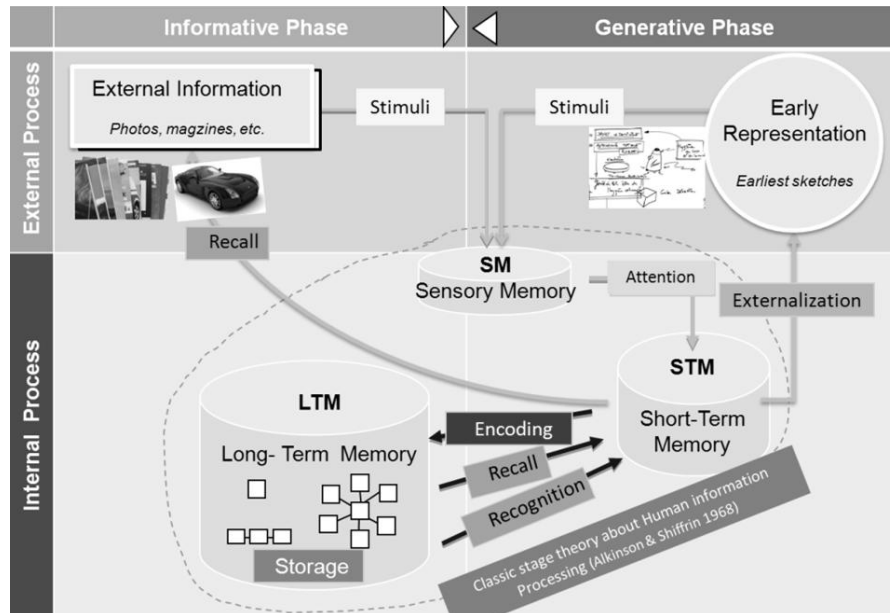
Informative Phase

Generative Phase

External Process

Internal Process

External Information

Photos, magzines, etc.

Stimuli

Stimuli

Early Representation

Earliest sketches

Recall

SM

Sensory Memory

Attention

Externalization

STM

Short-Term Memory

LTM

Long- Term Memory

Encoding

Recall

Recognition

Storage

Classic stage theory about Human information Processing (Alkinson & Shiffrin 1968)